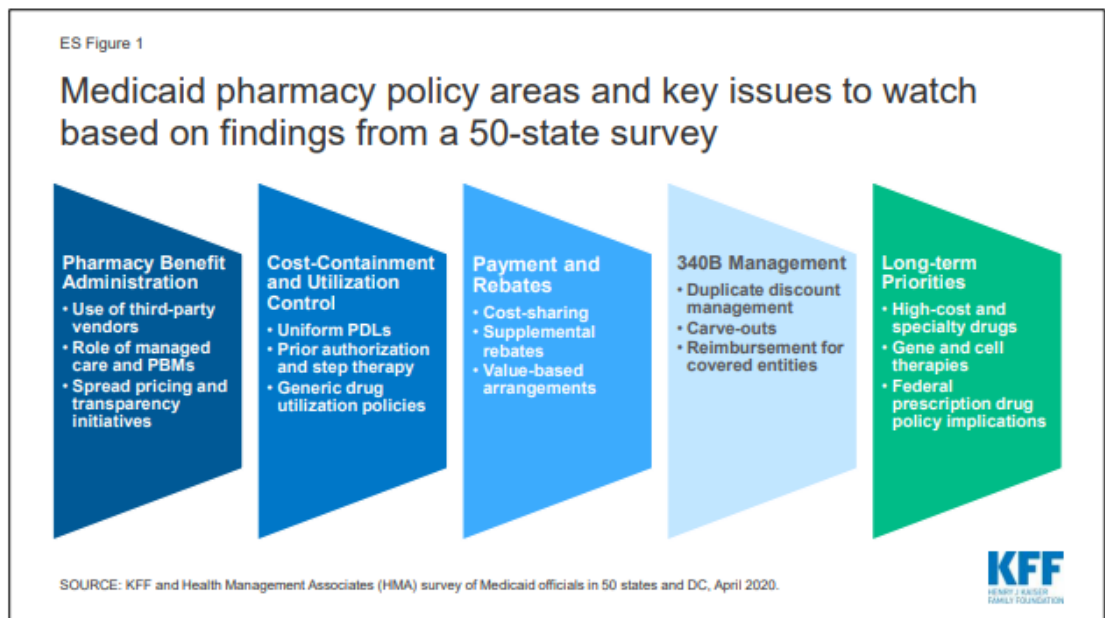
ES Figure 1

Medicaid pharmacy policy areas and key issues to watch based on findings from a 50-state survey

Pharmacy Benefit Administration
• Use of third-party vendors
• Role of managed care and PBMs
• Spread pricing and transparency initiatives

Cost-Containment and Utilization Control
• Uniform PDLs
• Prior authorization and step therapy
• Generic drug utilization policies

Payment and Rebates
• Cost-sharing
• Supplemental rebates
• Value-based arrangements

340B Management
• Duplicate discount management
• Carve-outs
• Reimbursement for covered entities

Long-term Priorities
• High-cost and specialty drugs
• Gene and cell therapies
• Federal prescription drug policy implications

SOURCE: KFF and Health Management Associates (HMA) survey of Medicaid officials in 50 states and DC, April 2020.

KFF
HENRY J KAISER FAMILY FOUNDATION